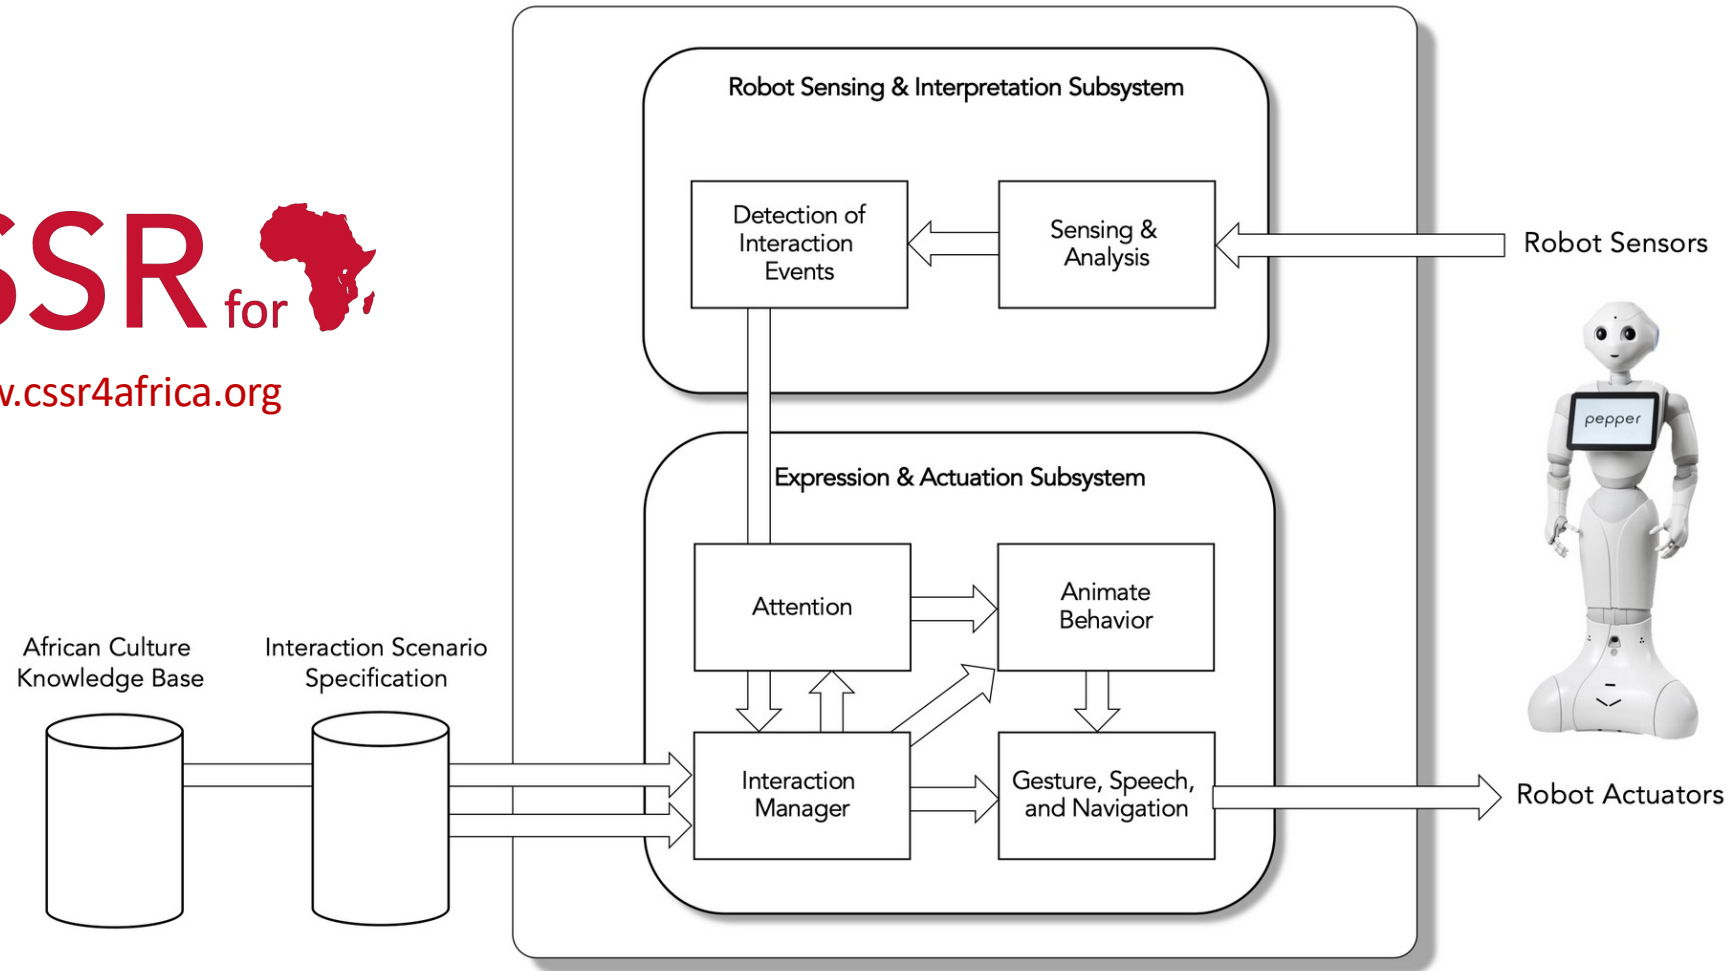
SSR for
v.cssr4africa.org

Robot Sensing & Interpretation Subsystem

Detection of Interaction Events

Sensing & Analysis

Robot Sensors

pepper

Expression & Actuation Subsystem

Attention

Animate Behavior

African Culture Knowledge Base

Interaction Scenario Specification

Interaction Manager

Gesture, Speech, and Navigation

Robot Actuators